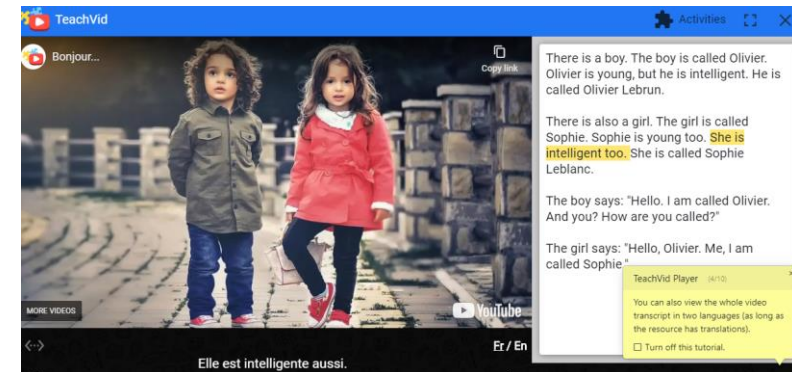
TeachVid

Activities

Bonjour...

Copy link

MORE VIDEOS

YouTube

Fr / En

Elle est intelligente aussi.

There is a boy. The boy is called Olivier. Olivier is young, but he is intelligent. He is called Olivier Lebrun.

There is also a girl. The girl is called Sophie. Sophie is young too. She is intelligent too. She is called Sophie Leblanc.

The boy says: "Hello. I am called Olivier. And you? How are you called?"

The girl says: "Hello, Olivier. Me, I am called Sophie."

TeachVid Player (4/10)

You can also view the whole video transcript in two languages (as long as the resource has translations).

Turn off this tutorial.